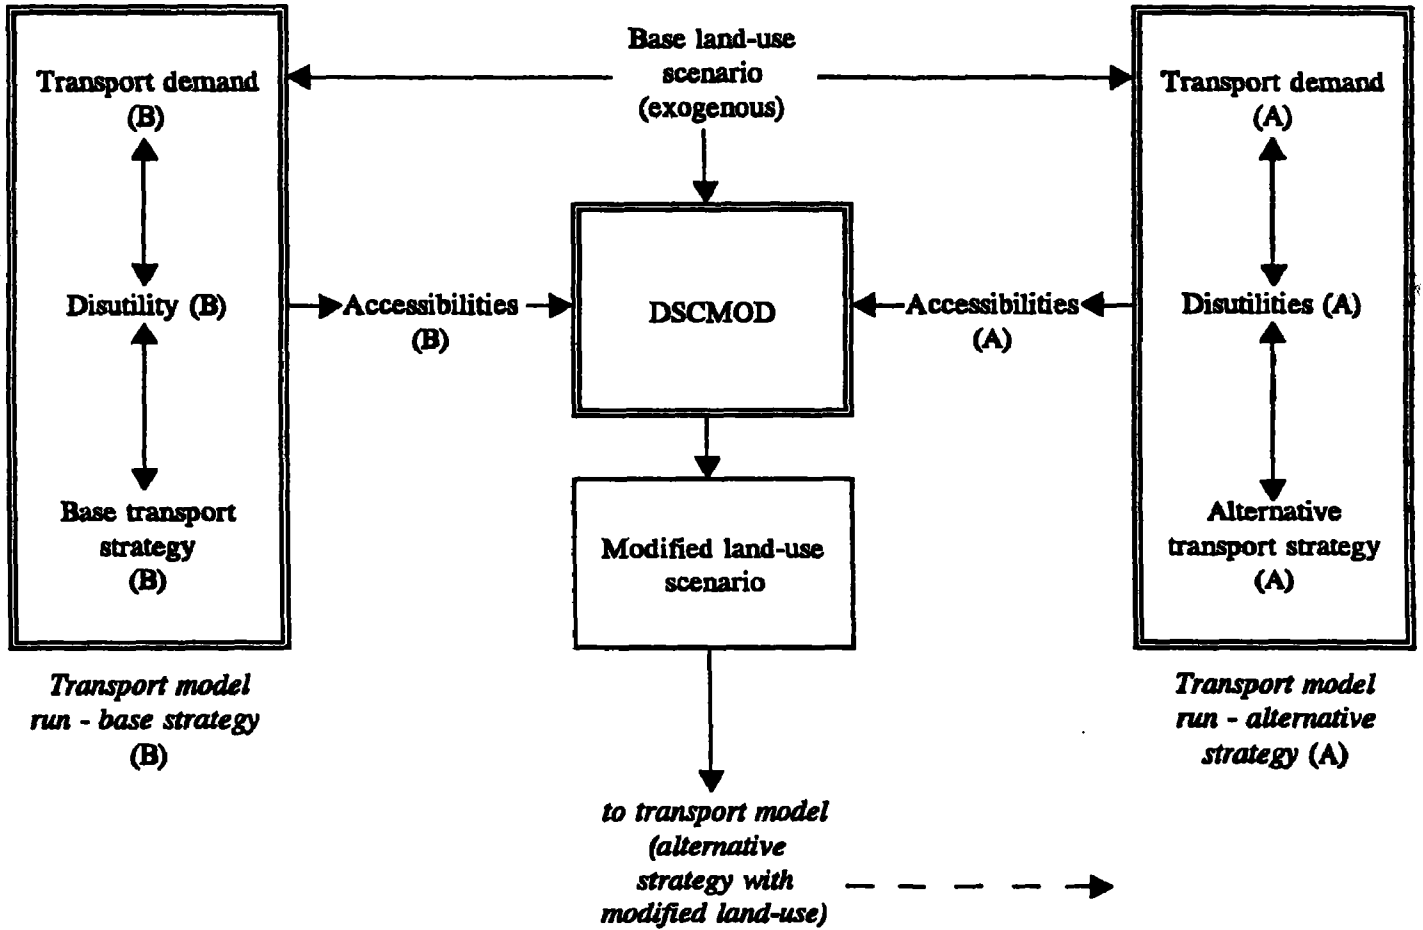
Base land-use scenario (exogenous)

Transport demand (B)

Disutility (B)

Base transport strategy (B)

Transport model run - base strategy (B)

Accessibilities (B)

DSCMOD

Accessibilities (A)

Modified land-use scenario

to transport model (alternative strategy with modified land-use)

Transport demand (A)

Disutilities (A)

Alternative transport strategy (A)

Transport model run - alternative strategy (A)